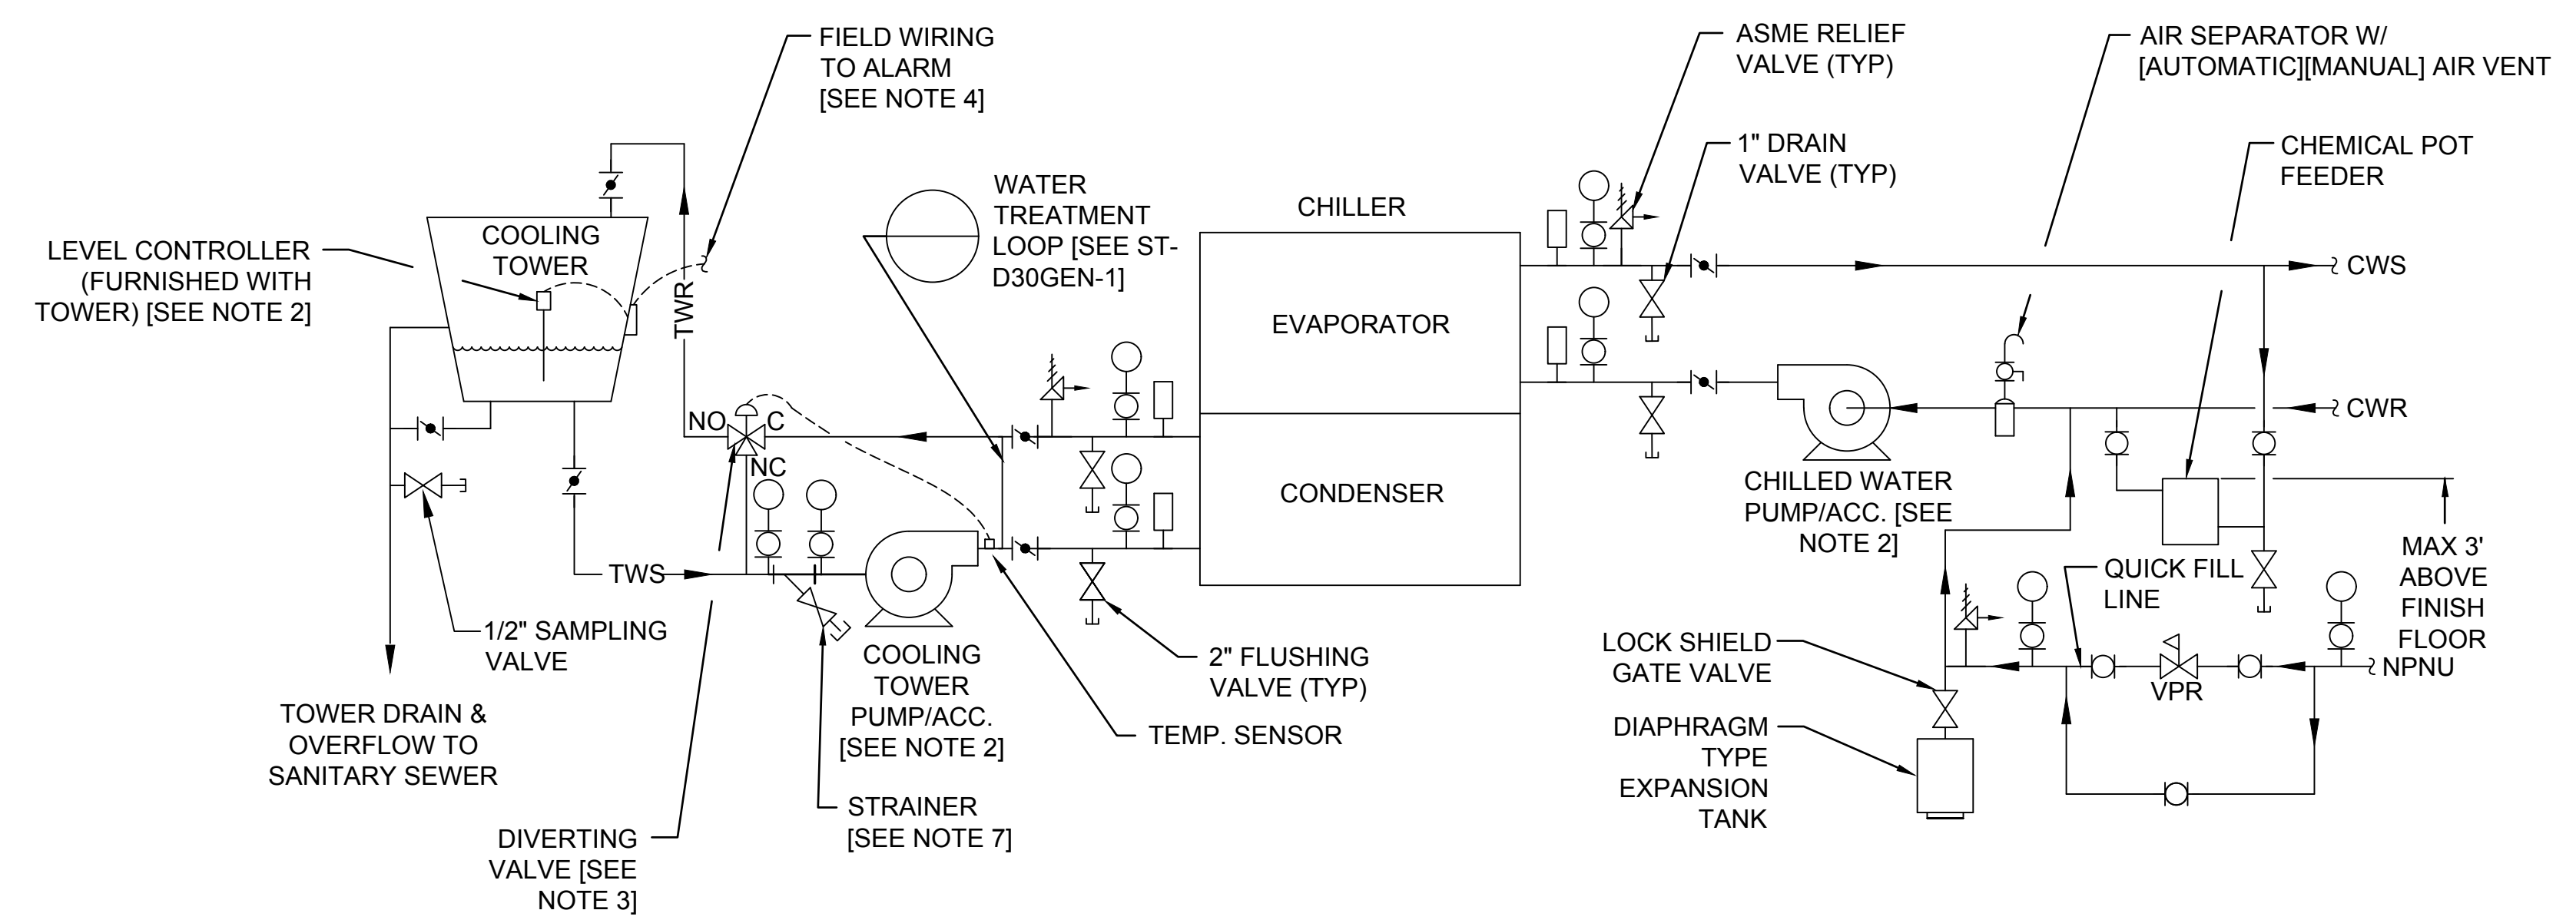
FIELD WIRING TO ALARM [SEE NOTE 4]

ASME RELIEF VALVE (TYP)

AIR SEPARATOR W/ [AUTOMATIC][MANUAL] AIR VENT

1" DRAIN VALVE (TYP)

CHEMICAL POT FEEDER

WATER TREATMENT LOOP [SEE ST-D30GEN-1]

CHILLER

LEVEL CONTROLLER (FURNISHED WITH TOWER) [SEE NOTE 2]

COOLING TOWER

TWR

CWS

EVAPORATOR

NO

C

NC

CWR

CONDENSER

CHILLED WATER PUMP/ACC. [SEE NOTE 2]

TWS

MAX 3' ABOVE FINISH FLOOR

QUICK FILL LINE

1/2" SAMPLING VALVE

2" FLUSHING VALVE (TYP)

LOCK SHIELD GATE VALVE

VPR

NPNU

COOLING TOWER PUMP/ACC. [SEE NOTE 2]

TOWER DRAIN & OVERFLOW TO SANITARY SEWER

TEMP. SENSOR

DIAPHRAGM TYPE EXPANSION TANK

STRAINER [SEE NOTE 7]

DIVERTING VALVE [SEE NOTE 3]